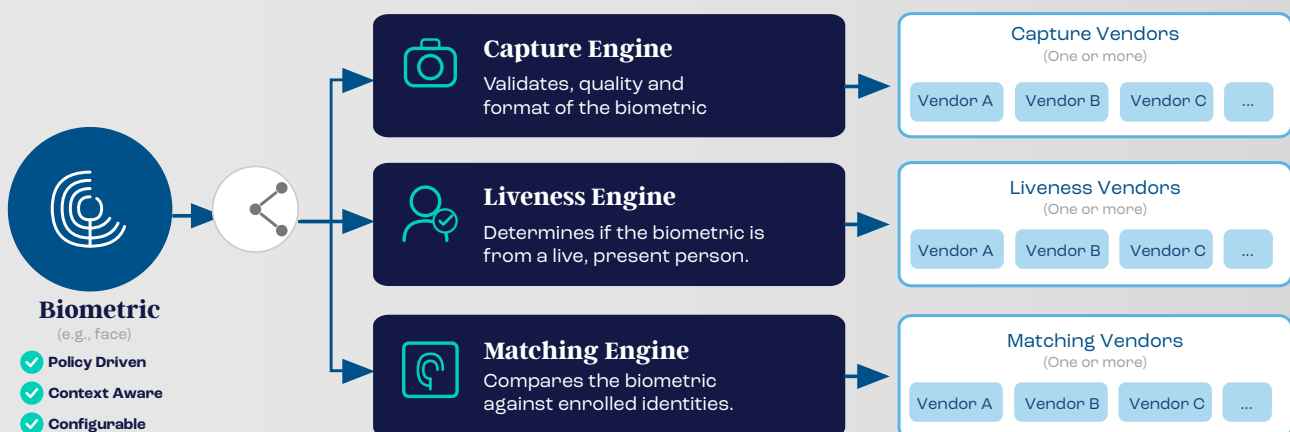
Biometric
(e.g., face)
Policy Driven
Context Aware
Configurable

Capture Engine
Validates, quality and format of the biometric

Capture Vendors
(One or more)
Vendor A
Vendor B
Vendor C
...

Liveness Engine
Determines if the biometric is from a live, present person.

Liveness Vendors
(One or more)
Vendor A
Vendor B
Vendor C
...

Matching Engine
Compares the biometric against enrolled identities.

Matching Vendors
(One or more)
Vendor A
Vendor B
Vendor C
...